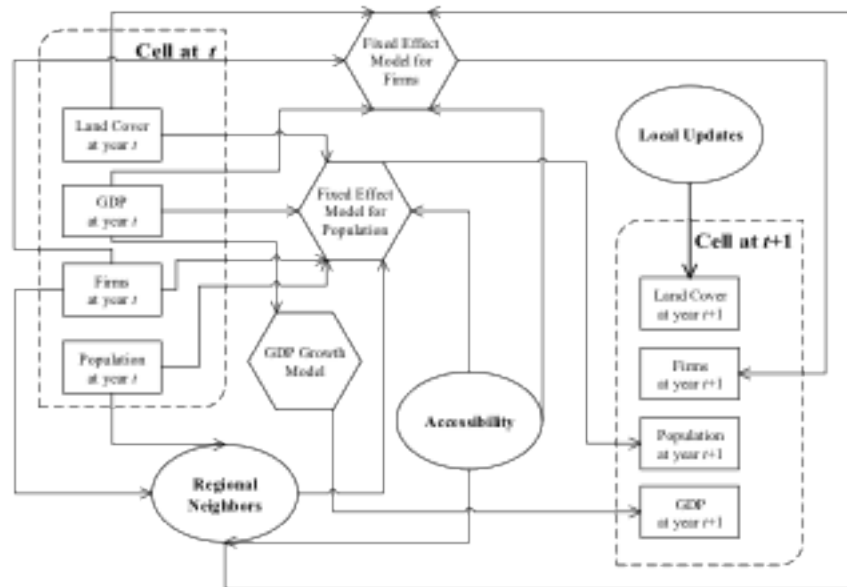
Cell at $t$

Fixed Effect Model for Firms

Land Cover at year $t$

GDP at year $t$

Firms at year $t$

Population at year $t$

Local Updates

Fixed Effect Model for Population

Cell at $t$+1

Land Cover at year $t$+1

Firms at year $t$+1

Population at year $t$+1

GDP at year $t$+1

GDP Growth Model

Accessibility

Regional Neighbors